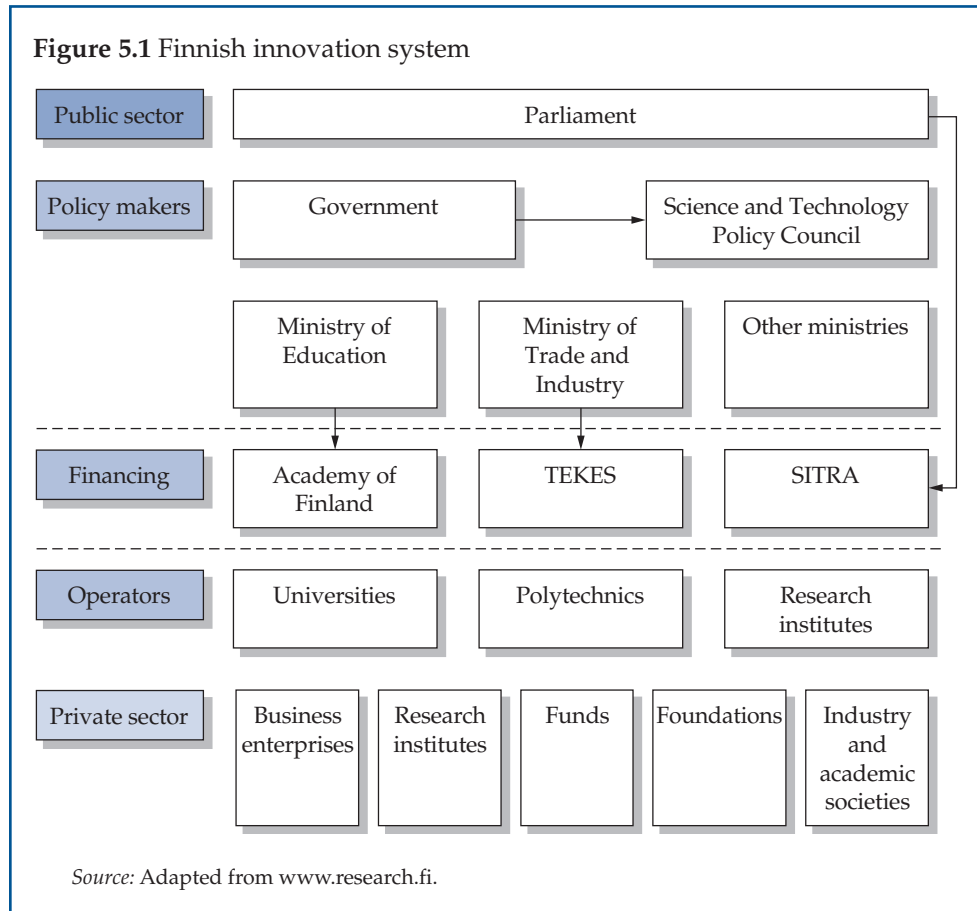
**Figure 5.1** Finnish innovation system

Public sector

Parliament

Policy makers

Government

Science and Technology Policy Council

Ministry of Education

Ministry of Trade and Industry

Other ministries

Financing

Academy of Finland

TEKES

SITRA

Operators

Universities

Polytechnics

Research institutes

Private sector

Business enterprises

Research institutes

Funds

Foundations

Industry and academic societies

*Source:* Adapted from www.research.fi.